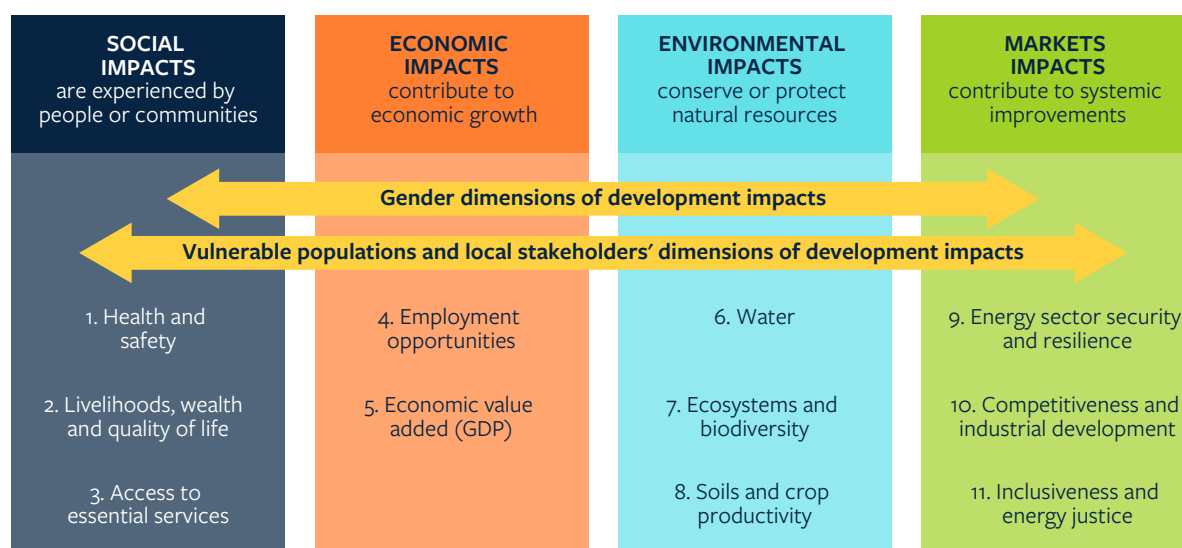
SOCIAL IMPACTS
are experienced by people or communities

ECONOMIC IMPACTS
contribute to economic growth

ENVIRONMENTAL IMPACTS
conserve or protect natural resources

MARKETS IMPACTS
contribute to systemic improvements

Gender dimensions of development impacts

Vulnerable populations and local stakeholders' dimensions of development impacts

1. Health and safety

2. Livelihoods, wealth and quality of life

3. Access to essential services

4. Employment opportunities

5. Economic value added (GDP)

6. Water

7. Ecosystems and biodiversity

8. Soils and crop productivity

9. Energy sector security and resilience

10. Competitiveness and industrial development

11. Inclusiveness and energy justice